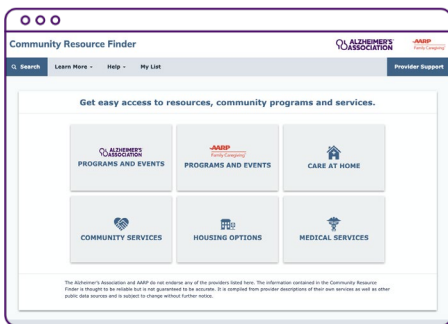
Community Resource Finder

ALZHEIMER'S ASSOCIATION

AARP Family Caregiving

Search Learn More Help My List

Provider Support

Get easy access to resources, community programs and services.

ALZHEIMER'S ASSOCIATION
PROGRAMS AND EVENTS

AARP Family Caregiving
PROGRAMS AND EVENTS

CARE AT HOME

COMMUNITY SERVICES

HOUSING OPTIONS

MEDICAL SERVICES

The Alzheimer's Association and AARP do not endorse any of the providers listed here. The information contained in the Community Resource Finder is thought to be reliable but is not guaranteed to be accurate. It is compiled from provider descriptions of their own services as well as other public data sources and is subject to change without further notice.